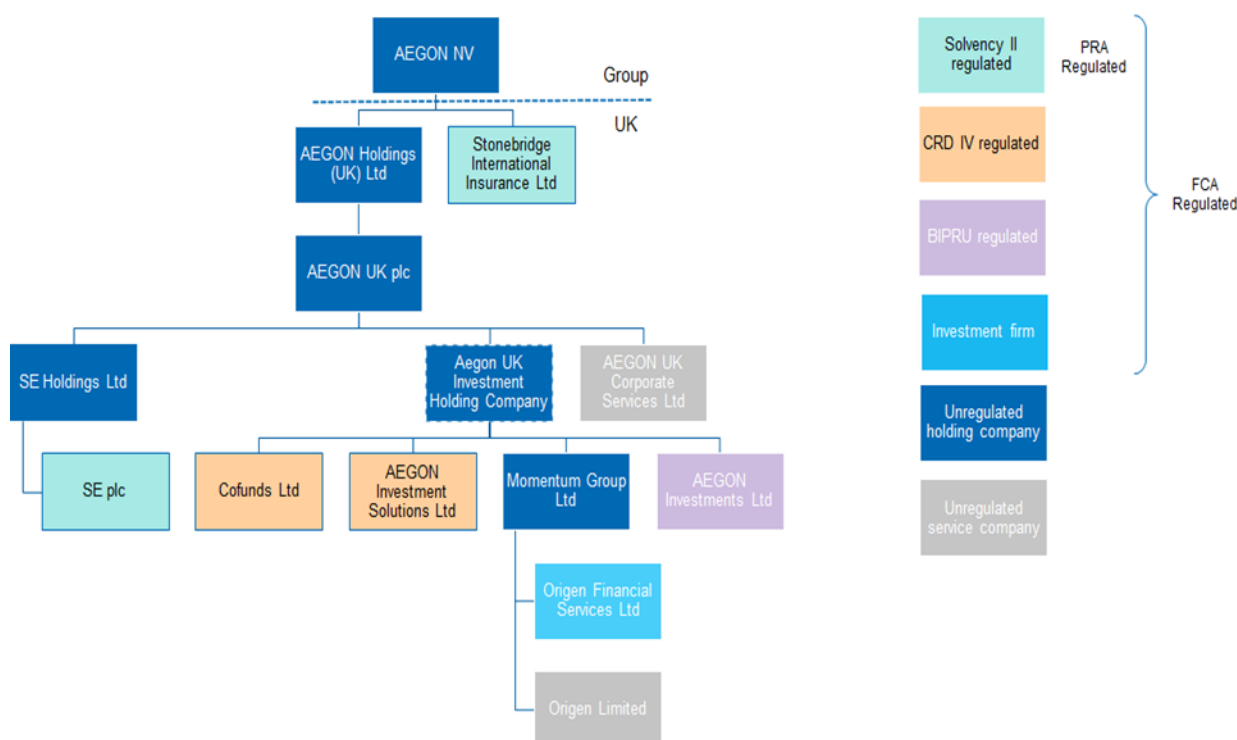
AEGON NV

Group

UK

AEGON Holdings (UK) Ltd

Stonebridge International Insurance Ltd

AEGON UK plc

SE Holdings Ltd

Aegon UK Investment Holding Company

AEGON UK Corporate Services Ltd

SE plc

Cofunds Ltd

AEGON Investment Solutions Ltd

Momentum Group Ltd

AEGON Investments Ltd

Origen Financial Services Ltd

Origen Limited

Solvency II regulated

PRA Regulated

CRD IV regulated

FCA Regulated

BIPRU regulated

Investment firm

Unregulated holding company

Unregulated service company